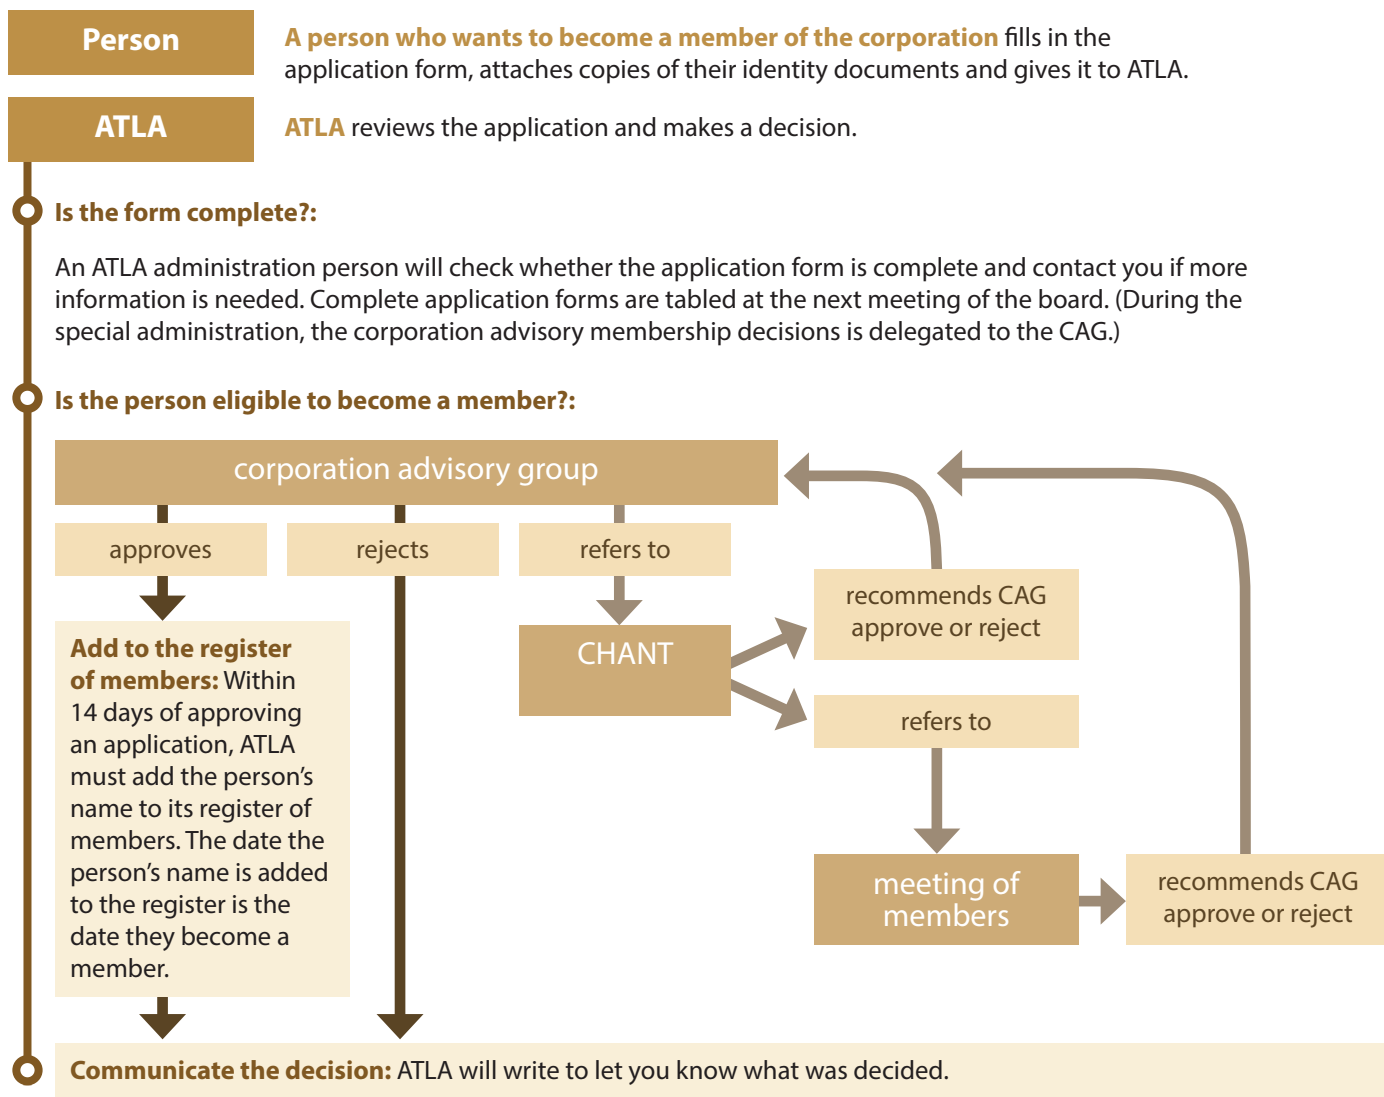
Person

A person who wants to become a member of the corporation fills in the application form, attaches copies of their identity documents and gives it to ATLA.

ATLA

ATLA reviews the application and makes a decision.

Is the form complete?:

An ATLA administration person will check whether the application form is complete and contact you if more information is needed. Complete application forms are tabled at the next meeting of the board. (During the special administration, the corporation advisory membership decisions is delegated to the CAG.)

Is the person eligible to become a member?:

corporation advisory group

approves

rejects

refers to

Add to the register of members: Within 14 days of approving an application, ATLA must add the person's name to its register of members. The date the person's name is added to the register is the date they become a member.

CHANT

recommends CAG approve or reject

refers to

meeting of members

recommends CAG approve or reject

Communicate the decision: ATLA will write to let you know what was decided.